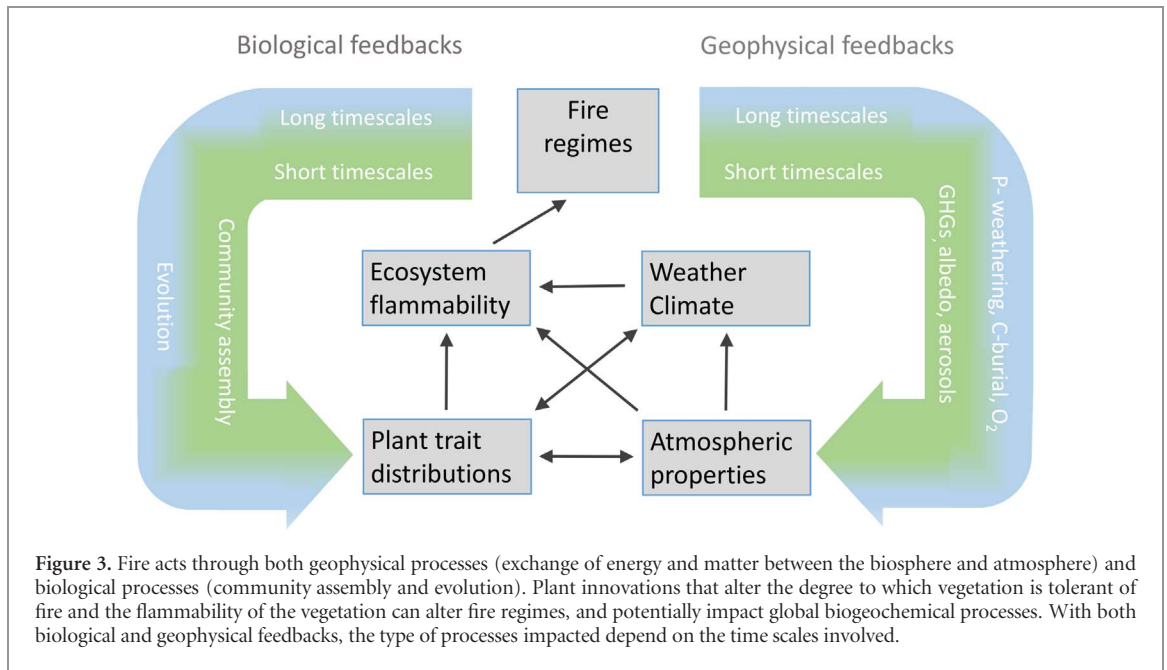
Biological feedbacks

Geophysical feedbacks

Long timescales

Short timescales

Evolution

Community assembly

Fire regimes

Long timescales

Short timescales

P- weathering, C-burial, $O_2$

GHGs, albedo, aerosols

Ecosystem flammability

Weather Climate

Plant trait distributions

Atmospheric properties

**Figure 3.** Fire acts through both geophysical processes (exchange of energy and matter between the biosphere and atmosphere) and biological processes (community assembly and evolution). Plant innovations that alter the degree to which vegetation is tolerant of fire and the flammability of the vegetation can alter fire regimes, and potentially impact global biogeochemical processes. With both biological and geophysical feedbacks, the type of processes impacted depend on the time scales involved.